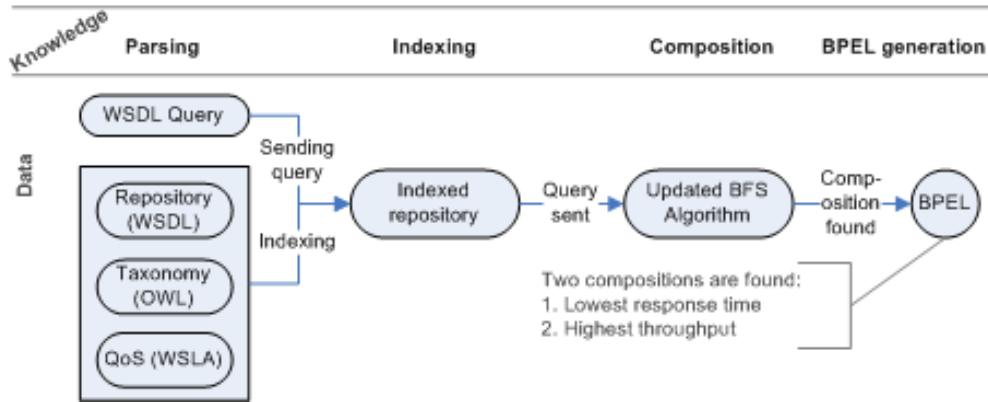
Knowledge
Parsing
Indexing
Composition
BPEL generation

Data

WSDL Query
Sending query
Repository (WSDL)
Taxonomy (OWL)
QoS (WSLA)
Indexing
Indexed repository
Query sent
Updated BFS Algorithm
Composition found
BPEL

Two compositions are found:
1. Lowest response time
2. Highest throughput